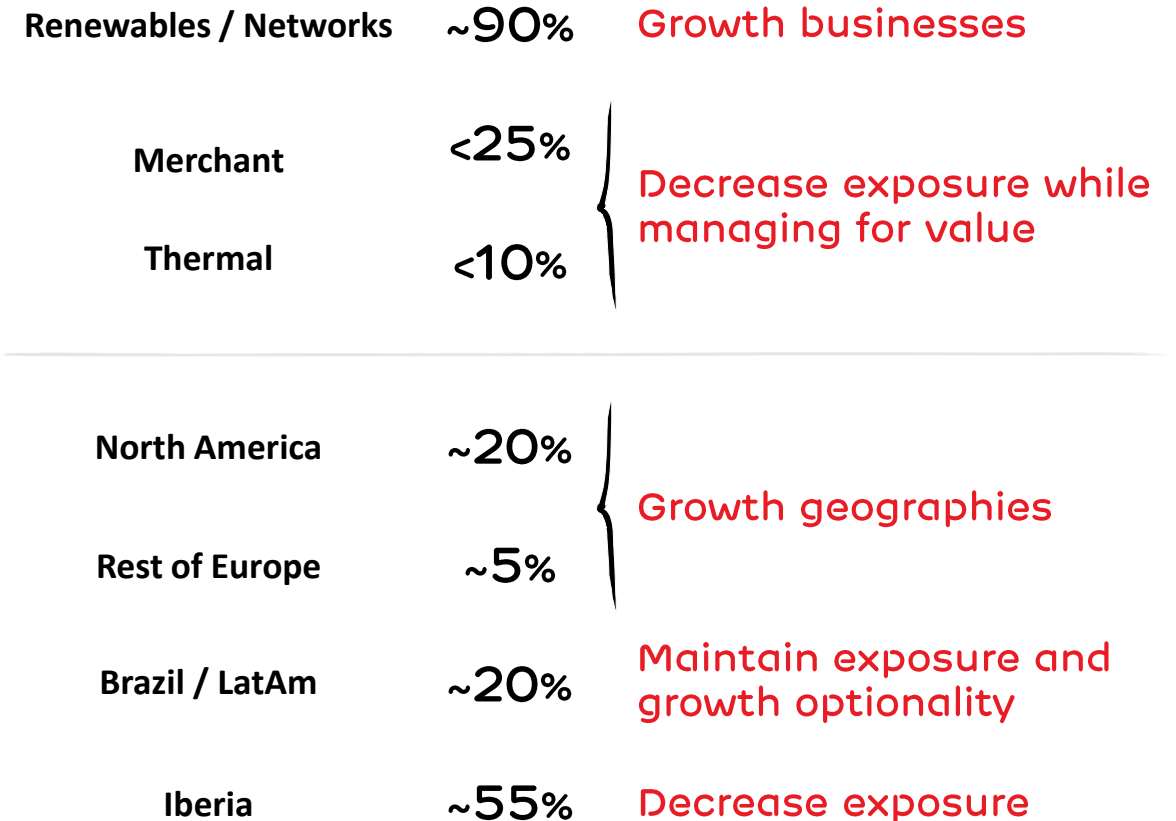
Renewables / Networks ~90% Growth businesses

Merchant <25%

Thermal <10%

Decrease exposure while managing for value

North America ~20%

Rest of Europe ~5%

Growth geographies

Brazil / LatAm ~20% Maintain exposure and growth optionality

Iberia ~55% Decrease exposure